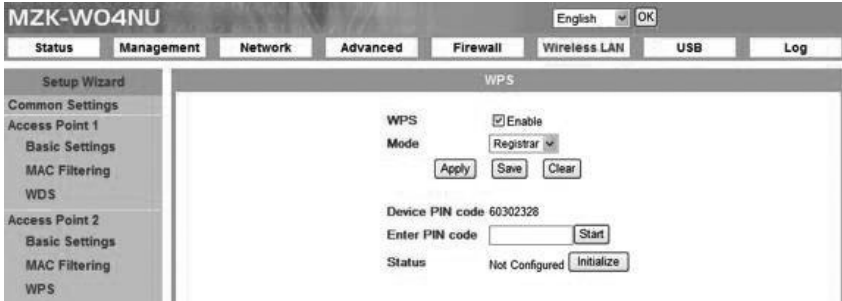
MZK-WO4NU

English OK

Status Management Network Advanced Firewall Wireless LAN USB Log

Setup Wizard
Common Settings
Access Point 1
Basic Settings
MAC Filtering
WDS
Access Point 2
Basic Settings
MAC Filtering
WPS

WPS

WPS Enable
Mode Registrar
Apply Save Clear

Device PIN code 60302328
Enter PIN code Start
Status Not Configured Initialize